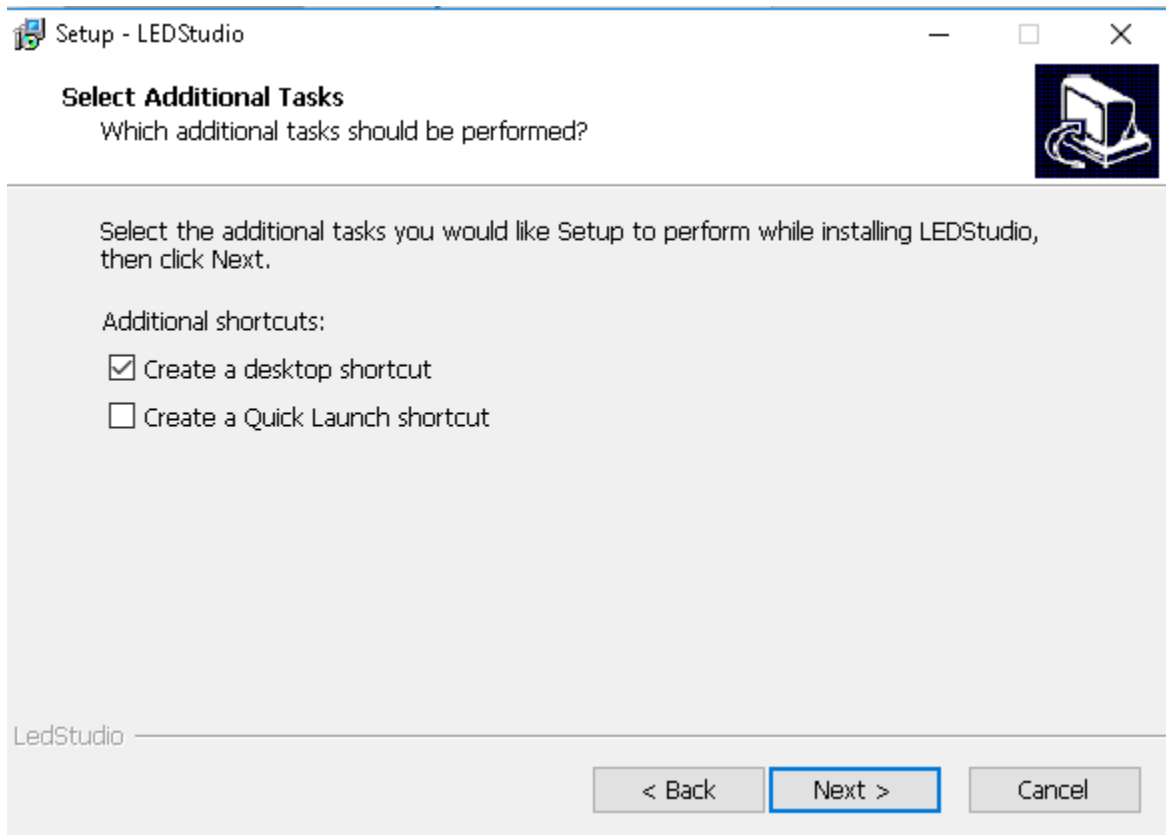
Setup - LEDStudio

Select Additional Tasks
Which additional tasks should be performed?

Select the additional tasks you would like Setup to perform while installing LEDStudio, then click Next.

Additional shortcuts:

☑ Create a desktop shortcut

☐ Create a Quick Launch shortcut

LedStudio

< Back | Next > | Cancel